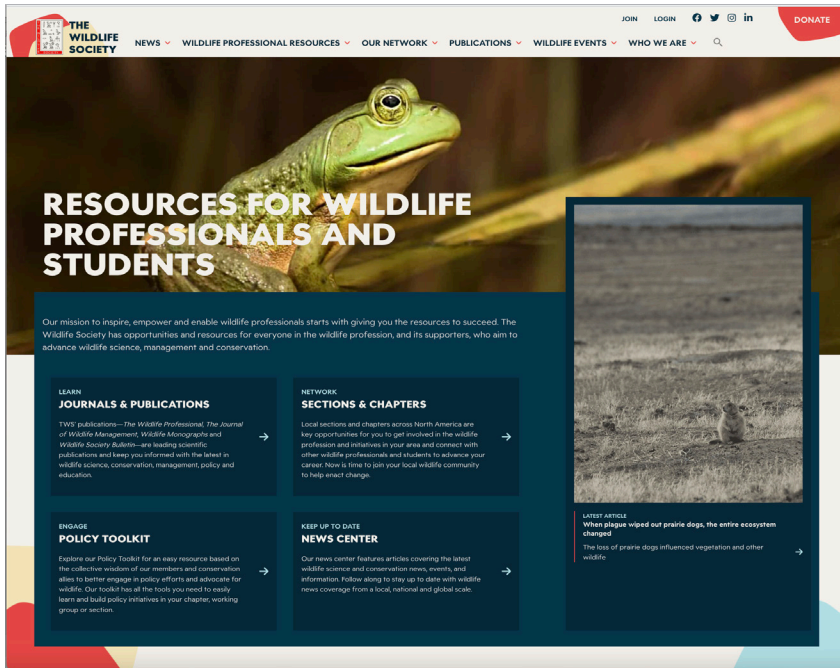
THE WILDLIFE SOCIETY

JOIN LOGIN DONATE

NEWS WILDLIFE PROFESSIONAL RESOURCES OUR NETWORK PUBLICATIONS WILDLIFE EVENTS WHO WE ARE

RESOURCES FOR WILDLIFE PROFESSIONALS AND STUDENTS

Our mission to inspire, empower and enable wildlife professionals starts with giving you the resources to succeed. The Wildlife Society has opportunities and resources for everyone in the wildlife profession, and its supporters, who aim to advance wildlife science, management and conservation.

LEARN
JOURNALS & PUBLICATIONS
TWS' publications—*The Wildlife Professional*, *The Journal of Wildlife Management*, *Wildlife Monographs* and *Wildlife Society Bulletin*—are leading scientific publications and keep you informed with the latest in wildlife science, conservation, management, policy and education.

NETWORK
SECTIONS & CHAPTERS
Local sections and chapters across North America are key opportunities for you to get involved in the wildlife profession and initiatives in your area and connect with other wildlife professionals and students to advance your career. Now is time to join your local wildlife community to help enact change.

ENGAGE
POLICY TOOLKIT
Explore our Policy Toolkit for an easy resource based on the collective wisdom of our members and conservation allies to better engage in policy efforts and advocate for wildlife. Our toolkit has all the tools you need to easily learn and build policy initiatives in your chapter, working group or section.

KEEP UP TO DATE
NEWS CENTER
Our news center features articles covering the latest wildlife science and conservation news, events, and information. Follow along to stay up to date with wildlife news coverage from a local, national and global scale.

LATEST ARTICLE
When plague wiped out prairie dogs, the entire ecosystem changed
The loss of prairie dogs influenced vegetation and other wildlife